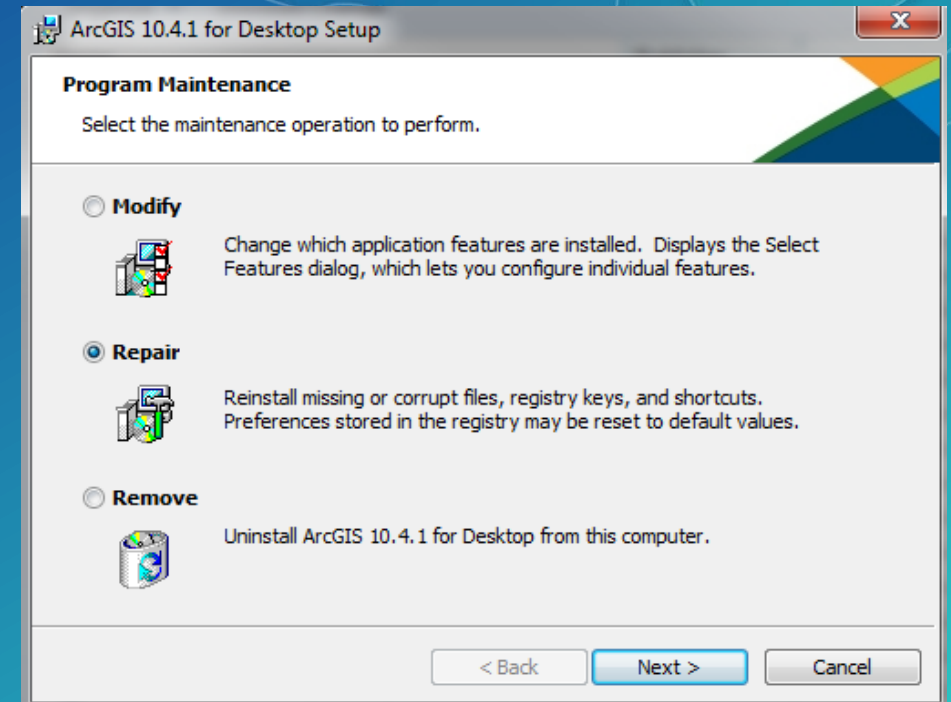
ArcGIS 10.4.1 for Desktop Setup

Program Maintenance

Select the maintenance operation to perform.

Modify

Change which application features are installed. Displays the Select Features dialog, which lets you configure individual features.

Repair

Reinstall missing or corrupt files, registry keys, and shortcuts. Preferences stored in the registry may be reset to default values.

Remove

Uninstall ArcGIS 10.4.1 for Desktop from this computer.

< Back
Next >
Cancel